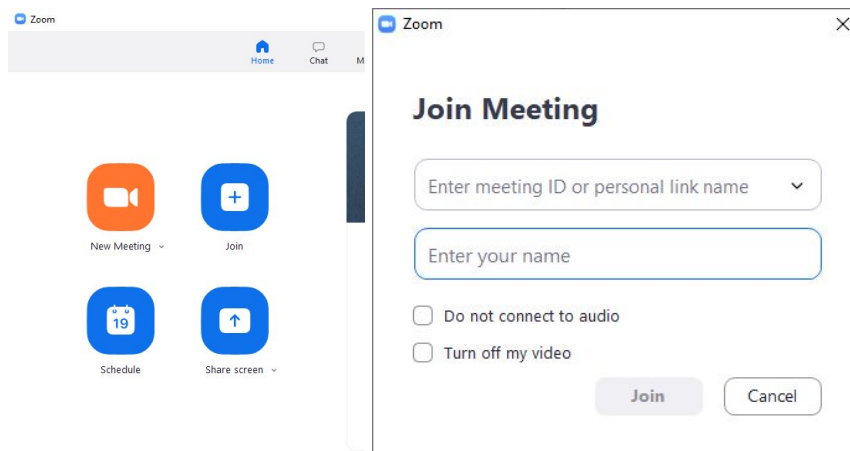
Zoom

Home

Chat

M

New Meeting

Join

19

Schedule

Share screen

Zoom

Join Meeting

Enter meeting ID or personal link name

Enter your name

Do not connect to audio

Turn off my video

Join

Cancel